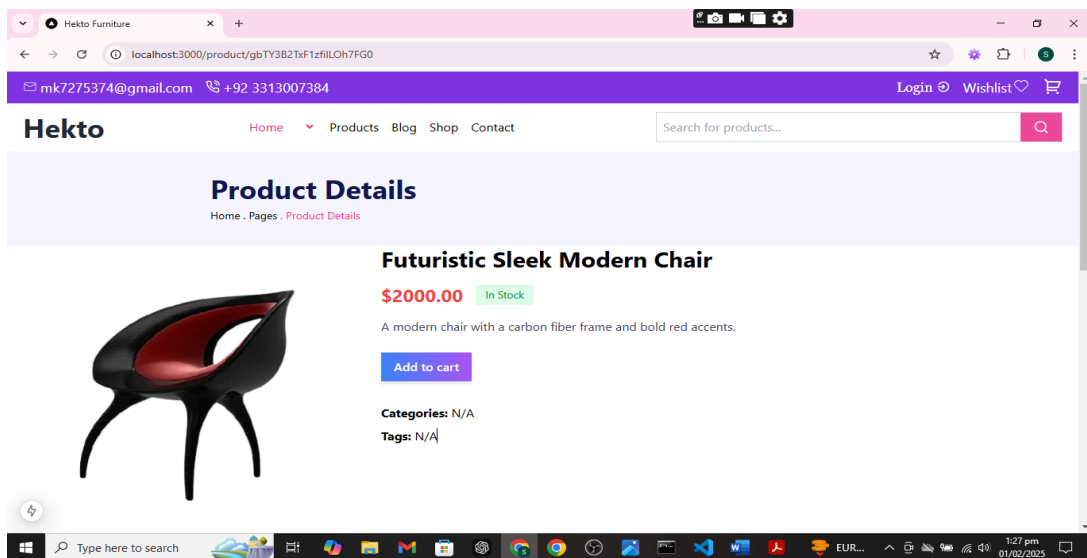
Hekto Furniture

localhost:3000/product/gbTY3B2TxF1zfiILOh7FG0

mk7275374@gmail.com +92 3313007384

Login Wishlist

Hekto

Home Products Blog Shop Contact

Search for products...

Product Details

Home . Pages . Product Details

Futuristic Sleek Modern Chair

$2000.00 In Stock

A modern chair with a carbon fiber frame and bold red accents.

Add to cart

Categories: N/A

Tags: N/A

Type here to search

EUR...

1:27 pm 01/02/2025